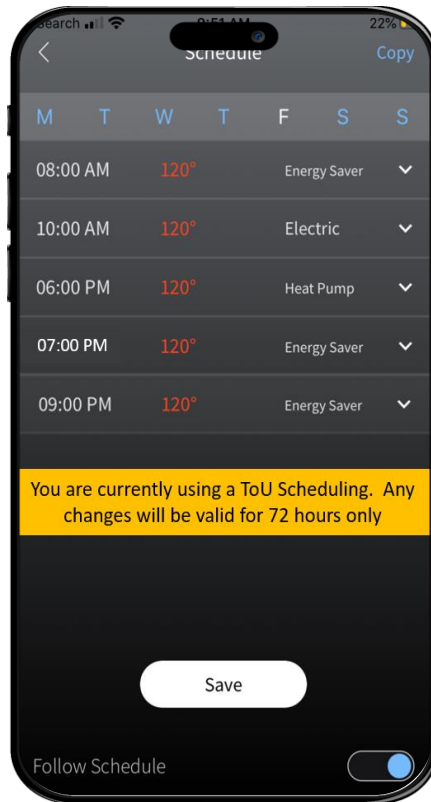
Search 9:51 AM 22%

Schedule Copy

M T W T F S S

08:00 AM 120° Energy Saver

10:00 AM 120° Electric

06:00 PM 120° Heat Pump

07:00 PM 120° Energy Saver

09:00 PM 120° Energy Saver

You are currently using a ToU Scheduling. Any changes will be valid for 72 hours only

Save

Follow Schedule